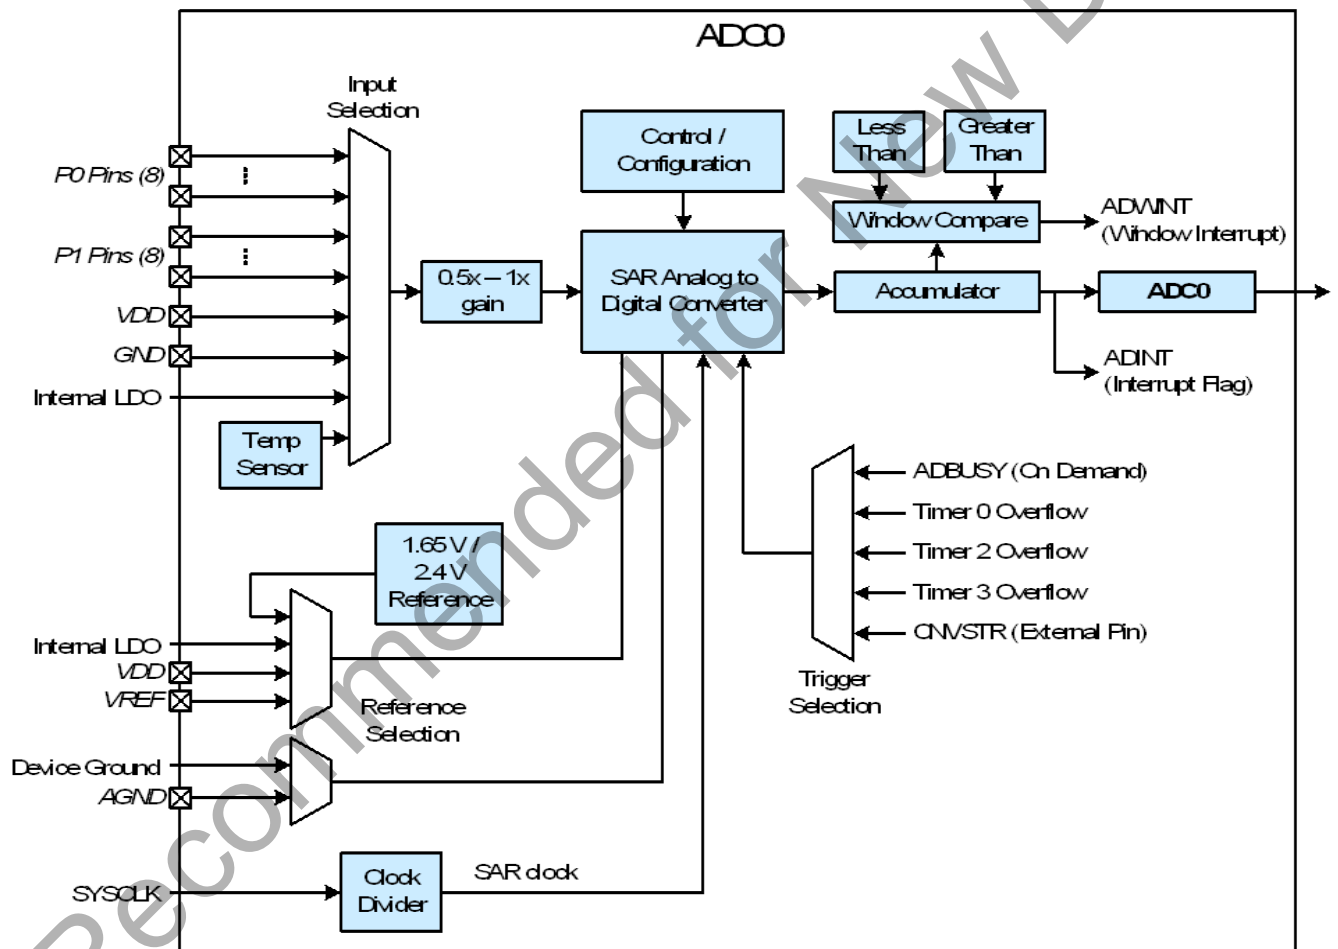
ADC0

Input Selection

P0 Pins (8)

P1 Pins (8)

VDD

GND

Internal LDO

Temp Sensor

0.5x – 1x gain

Control / Configuration

SAR Analog to Digital Converter

Less Than

Greater Than

Window Compare

ADWINT (Window Interrupt)

Accumulator

ADC0

ADINT (Interrupt Flag)

ADBUSY (On Demand)

Timer 0 Overflow

Timer 2 Overflow

Timer 3 Overflow

CNVSTR (External Pin)

Trigger Selection

1.65 V / 2.4 V Reference

Internal LDO

VDD

VREF

Reference Selection

Device Ground

AGND

SYSCLK

Clock Divider

SAR clock

Recommended for New D